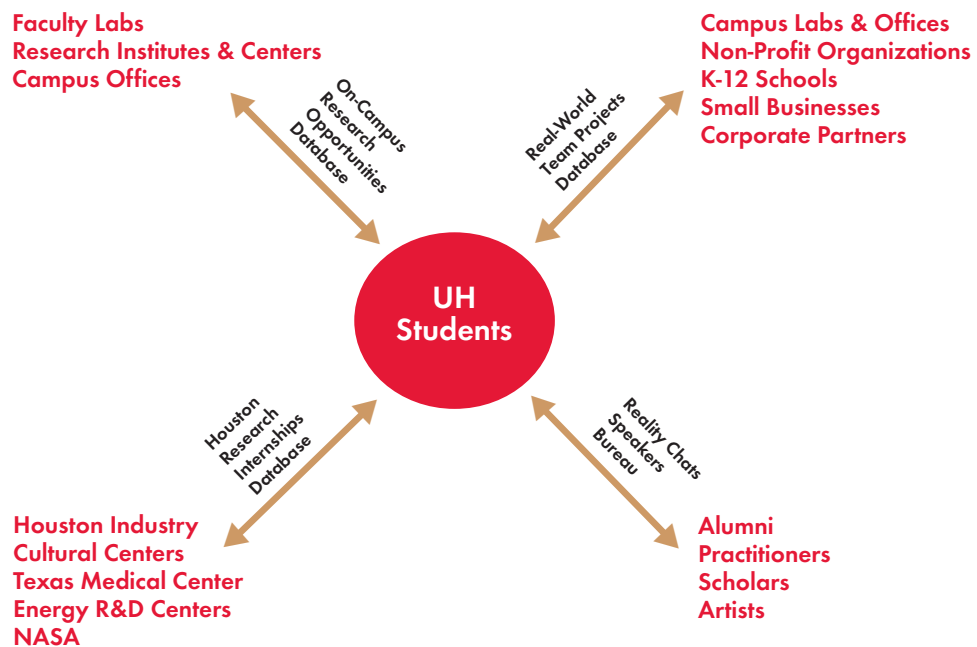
Faculty Labs
Research Institutes & Centers
Campus Offices

On-Campus Research Opportunities Database

Campus Labs & Offices
Non-Profit Organizations
K-12 Schools
Small Businesses
Corporate Partners

Real-World Team Projects Database

UH Students

Houston Research Internships Database

Reality Chats Speakers Bureau

Houston Industry
Cultural Centers
Texas Medical Center
Energy R&D Centers
NASA

Alumni
Practitioners
Scholars
Artists